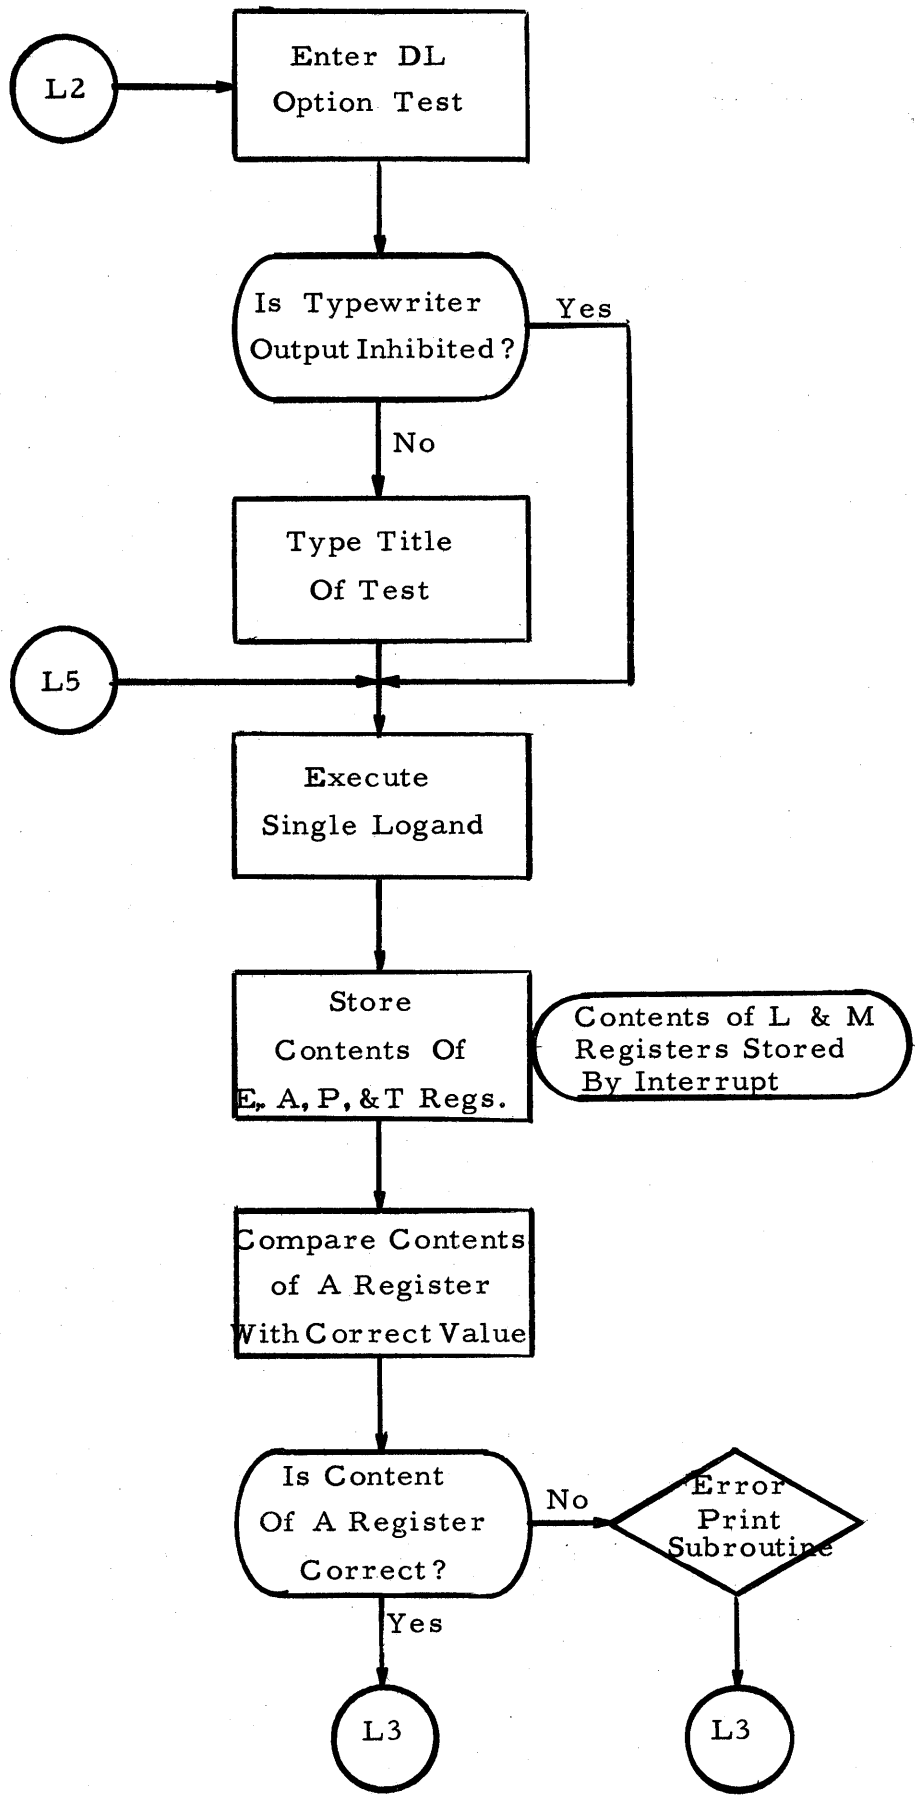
L2

Enter DL Option Test

Is Typewriter Output Inhibited?

Yes

No

Type Title Of Test

L5

Execute Single Logand

Store Contents Of E, A, P, & T Regs.

Contents of L & M Registers Stored By Interrupt

Compare Contents of A Register With Correct Value

Is Content Of A Register Correct?

No

Error Print Subroutine

Yes

L3

L3